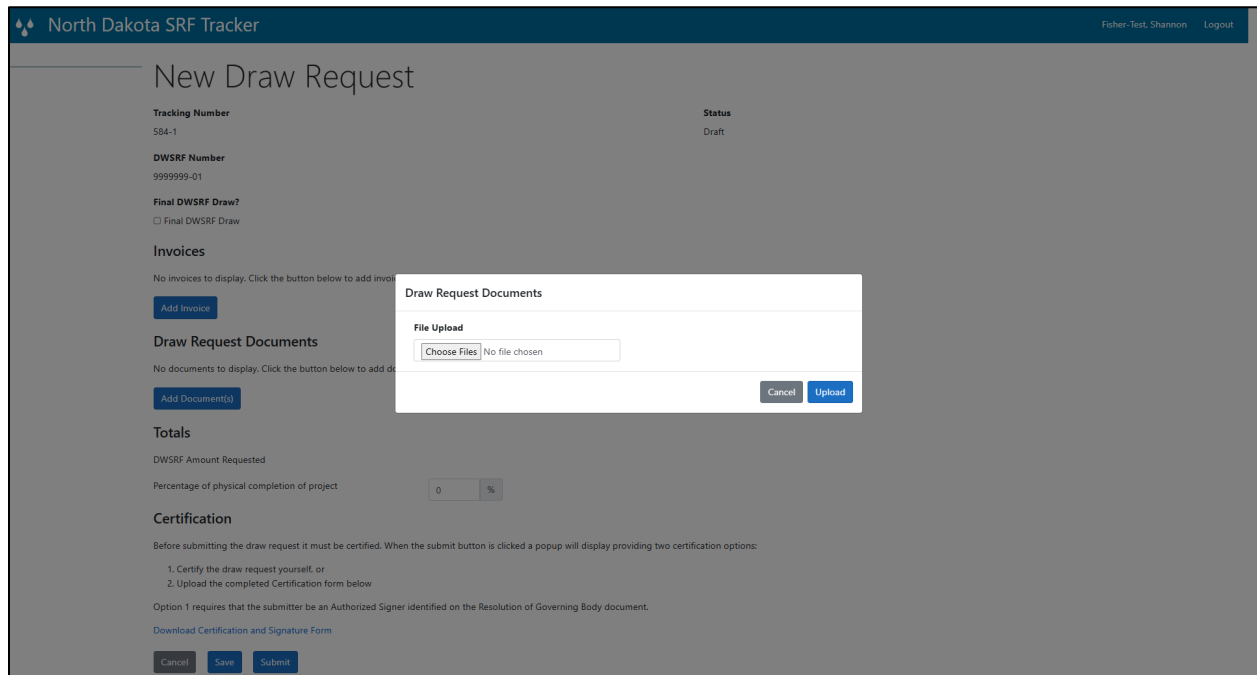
North Dakota SRF Tracker

Fisher-Test, Shannon Logout

New Draw Request

Tracking Number
584-1

Status
Draft

DWSRF Number
9999999-01

Final DWSRF Draw?
☐ Final DWSRF Draw

Invoices

No invoices to display. Click the button below to add invoi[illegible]

Add Invoice

Draw Request Documents

No documents to display. Click the button below to add d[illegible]

Add Document(s)

Totals

DWSRF Amount Requested

Percentage of physical completion of project 0 %

Certification

Before submitting the draw request it must be certified. When the submit button is clicked a popup will display providing two certification options:

1. Certify the draw request yourself, or
2. Upload the completed Certification form below

Option 1 requires that the submitter be an Authorized Signer identified on the Resolution of Governing Body document.

Download Certification and Signature Form

Cancel Save Submit

Draw Request Documents

File Upload

Choose Files No file chosen

Cancel Upload